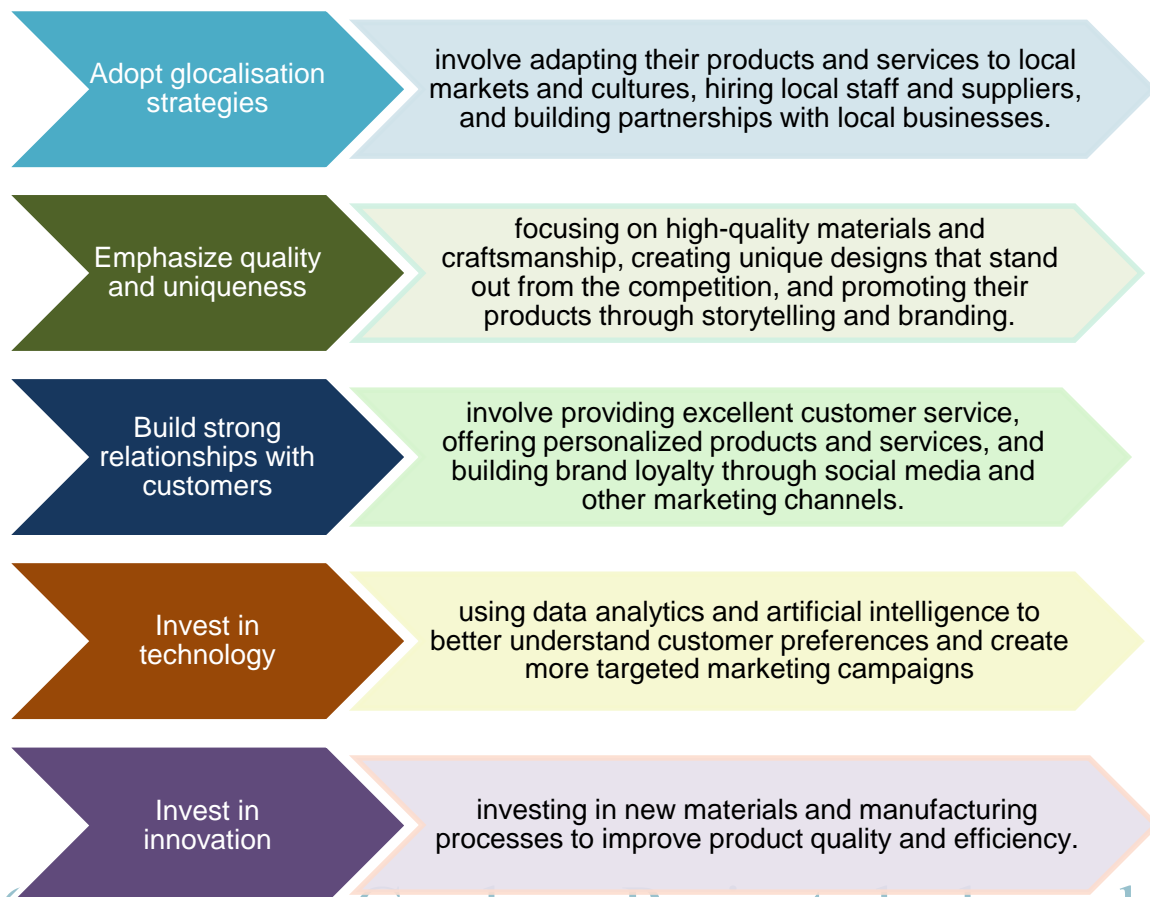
Adopt glocalisation strategies

involve adapting their products and services to local markets and cultures, hiring local staff and suppliers, and building partnerships with local businesses.

Emphasize quality and uniqueness

focusing on high-quality materials and craftsmanship, creating unique designs that stand out from the competition, and promoting their products through storytelling and branding.

Build strong relationships with customers

involve providing excellent customer service, offering personalized products and services, and building brand loyalty through social media and other marketing channels.

Invest in technology

using data analytics and artificial intelligence to better understand customer preferences and create more targeted marketing campaigns

Invest in innovation

investing in new materials and manufacturing processes to improve product quality and efficiency.